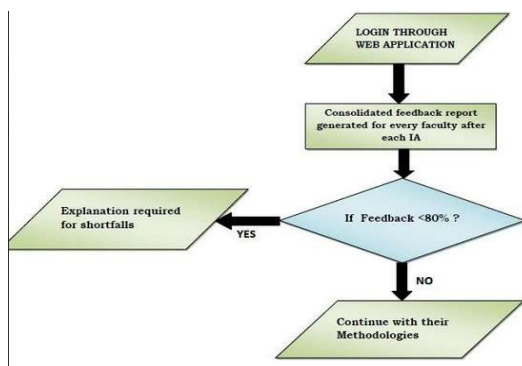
LOGIN THROUGH WEB APPLICATION

Consolidated feedback report generated for every faculty after each IA

If Feedback <80% ?

YES

Explanation required for shortfalls

NO

Continue with their Methodologies